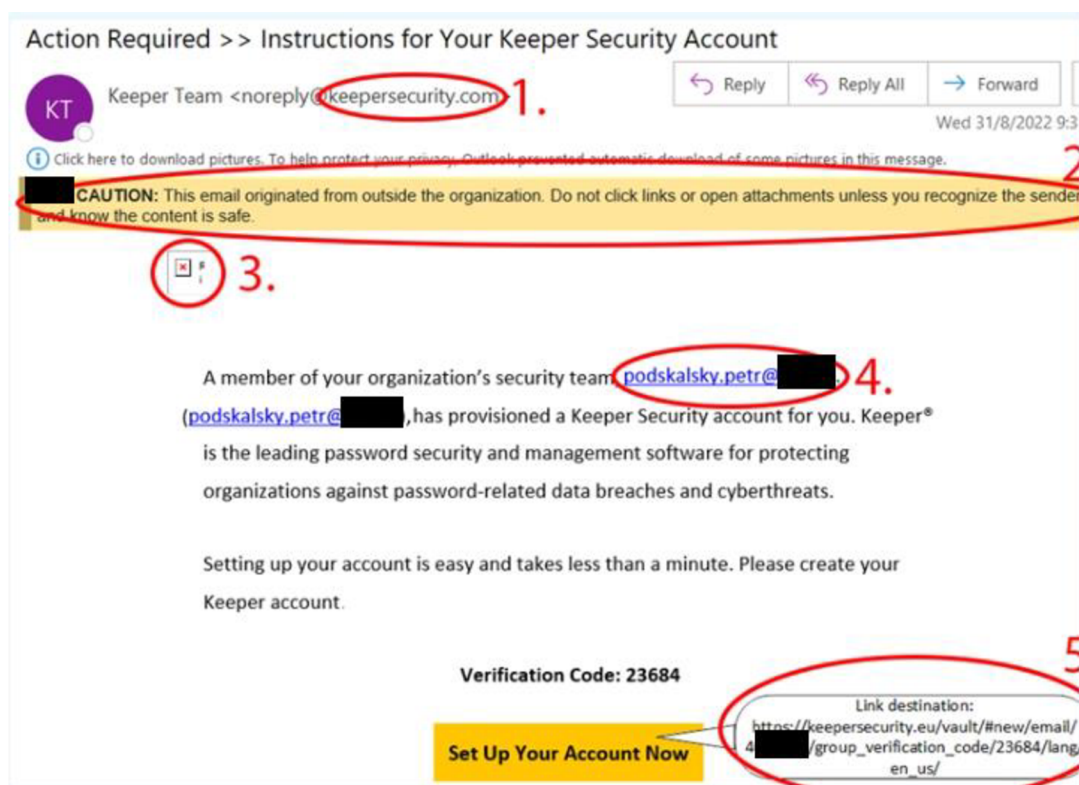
Action Required >> Instructions for Your Keeper Security Account

KT

Keeper Team <noreply@keepersecurity.com> 1.

Reply | Reply All | Forward

Wed 31/8/2022 9:3

Click here to download pictures. To help protect your privacy, Outlook prevented automatic download of some pictures in this message.

2

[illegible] CAUTION: This email originated from outside the organization. Do not click links or open attachments unless you recognize the sender and know the content is safe.

3.

A member of your organization's security team podskalsky.petr@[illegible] 4. (podskalsky.petr@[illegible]), has provisioned a Keeper Security account for you. Keeper® is the leading password security and management software for protecting organizations against password-related data breaches and cyberthreats.

Setting up your account is easy and takes less than a minute. Please create your Keeper account.

Verification Code: 23684

5

Set Up Your Account Now

Link destination: https://keepersecurity.eu/vault/#new/email/4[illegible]/group_verification_code/23684/lang/en_us/